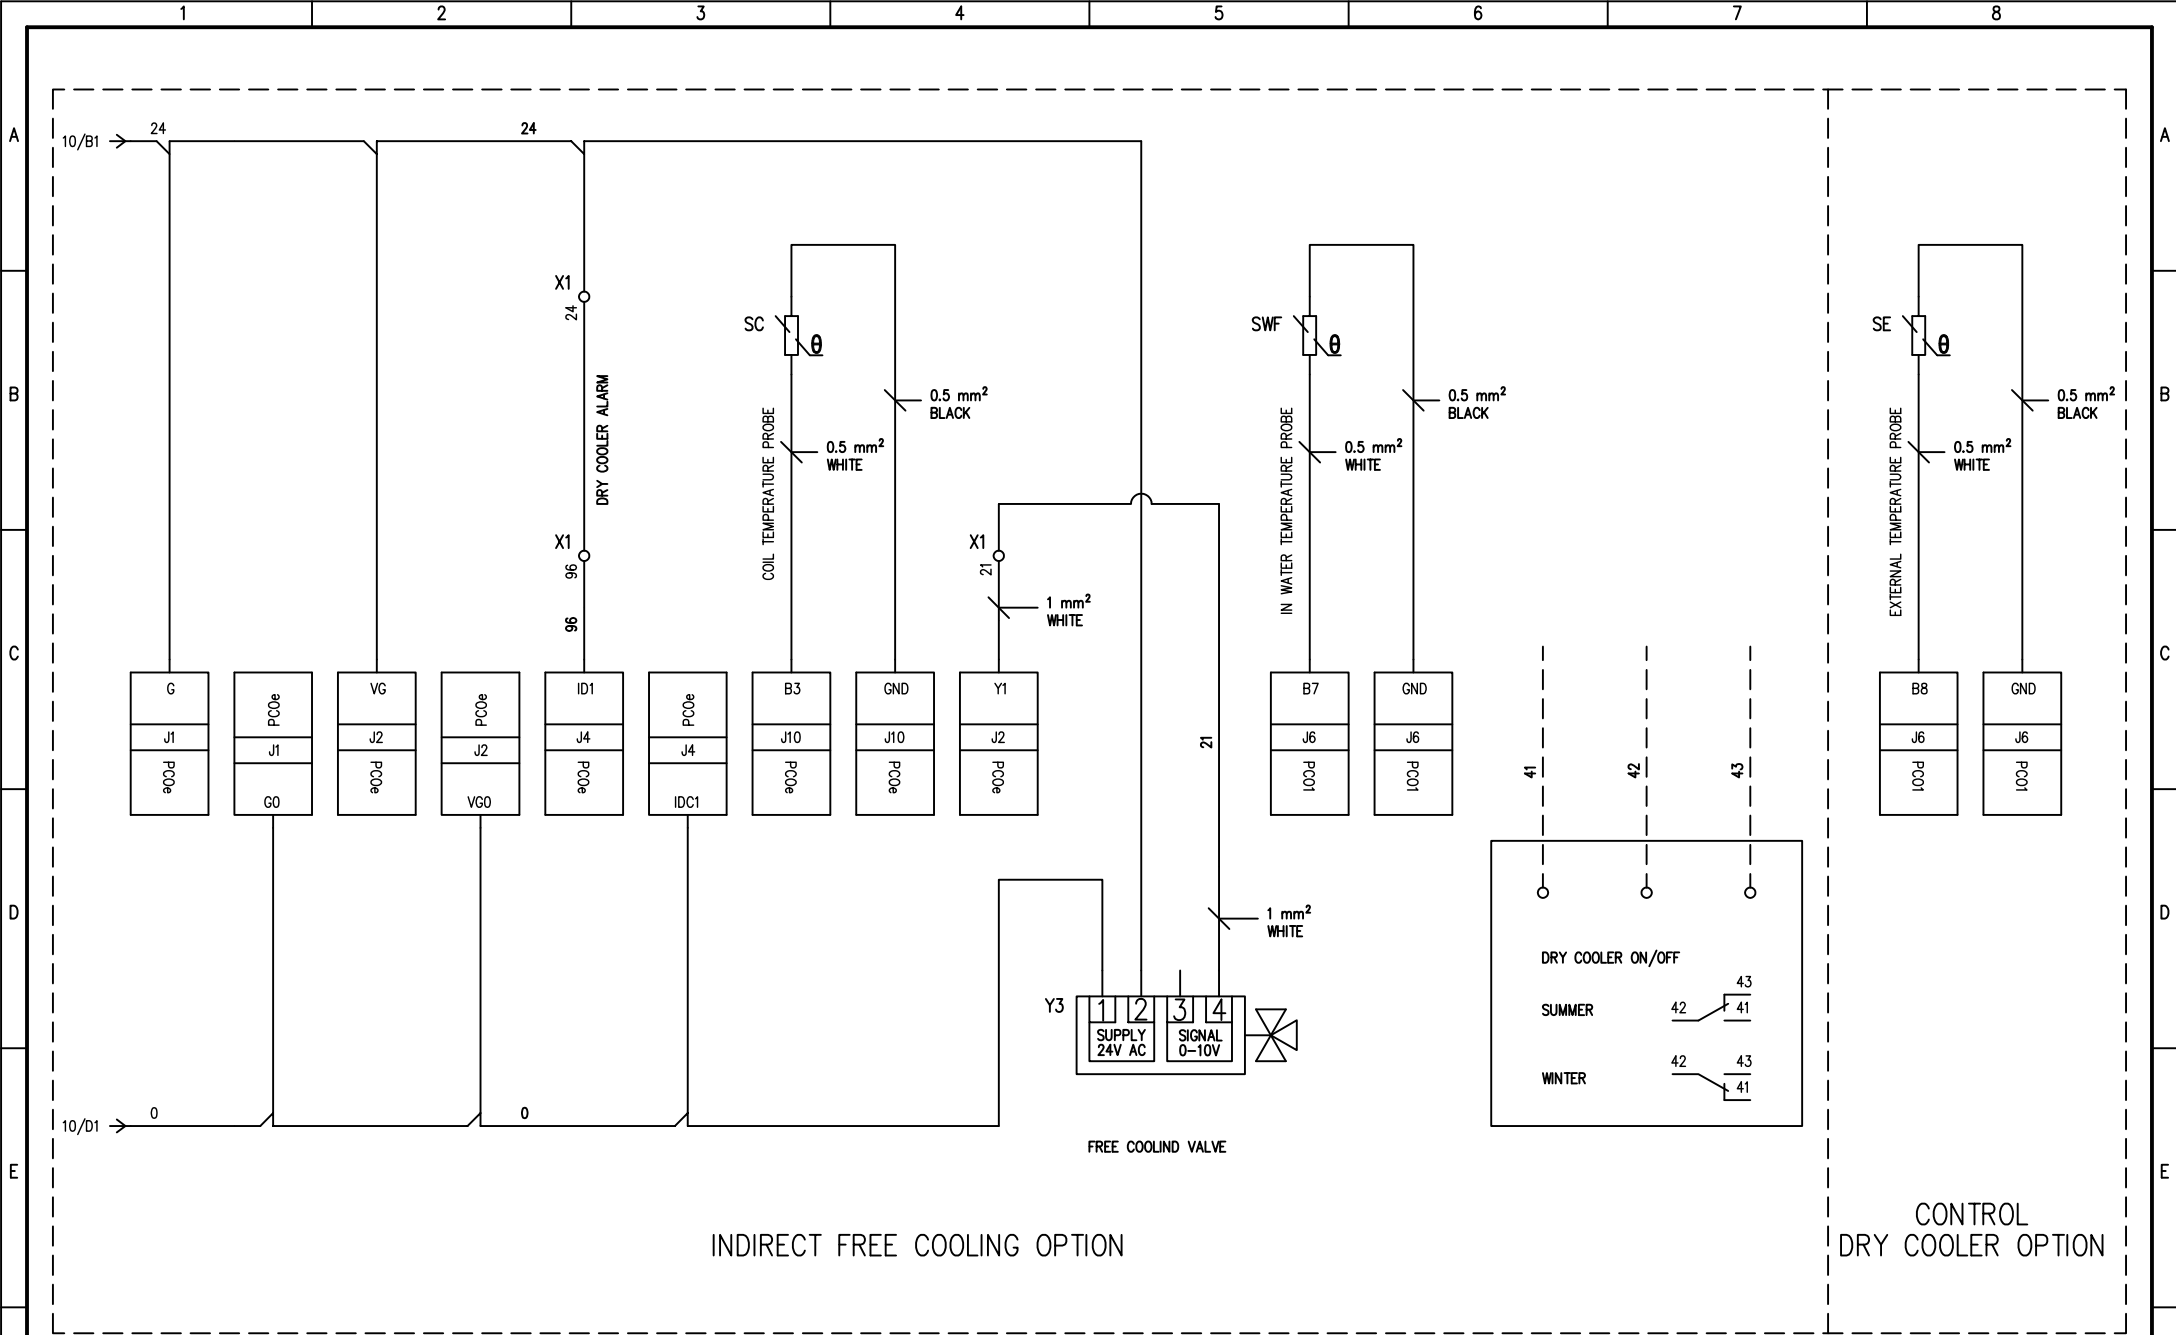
1 2 3 4 5 6 7 8

A B C D E

10/B1 24 24

X1 24

DRY COOLER ALARM

X1 96 96

SC θ

COIL TEMPERATURE PROBE

0.5 mm² WHITE

0.5 mm² BLACK

X1 21

1 mm² WHITE

SWF θ

IN WATER TEMPERATURE PROBE

0.5 mm² WHITE

0.5 mm² BLACK

SE θ

EXTERNAL TEMPERATURE PROBE

0.5 mm² WHITE

0.5 mm² BLACK

| G | PCOe | VG | PCOe | ID1 | PCOe | B3 | GND | Y1 | B7 | GND | B8 | GND |
|---|---|---|---|---|---|---|---|---|---|---|---|---|
| J1 | J1 | J2 | J2 | J4 | J4 | J10 | J10 | J2 | J6 | J6 | J6 | J6 |
| PCOe | G0 | PCOe | VG0 | PCOe | IDC1 | PCOe | PCOe | PCOe | PCO1 | PCO1 | PCO1 | PCO1 |

21

41 42 43

1 mm² WHITE

Y3 1 2 3 4 SUPPLY 24V AC SIGNAL 0–10V

DRY COOLER ON/OFF

SUMMER 42 43 41

WINTER 42 43 41

10/D1 0 0

FREE COOLIND VALVE

INDIRECT FREE COOLING OPTION

CONTROL DRY COOLER OPTION